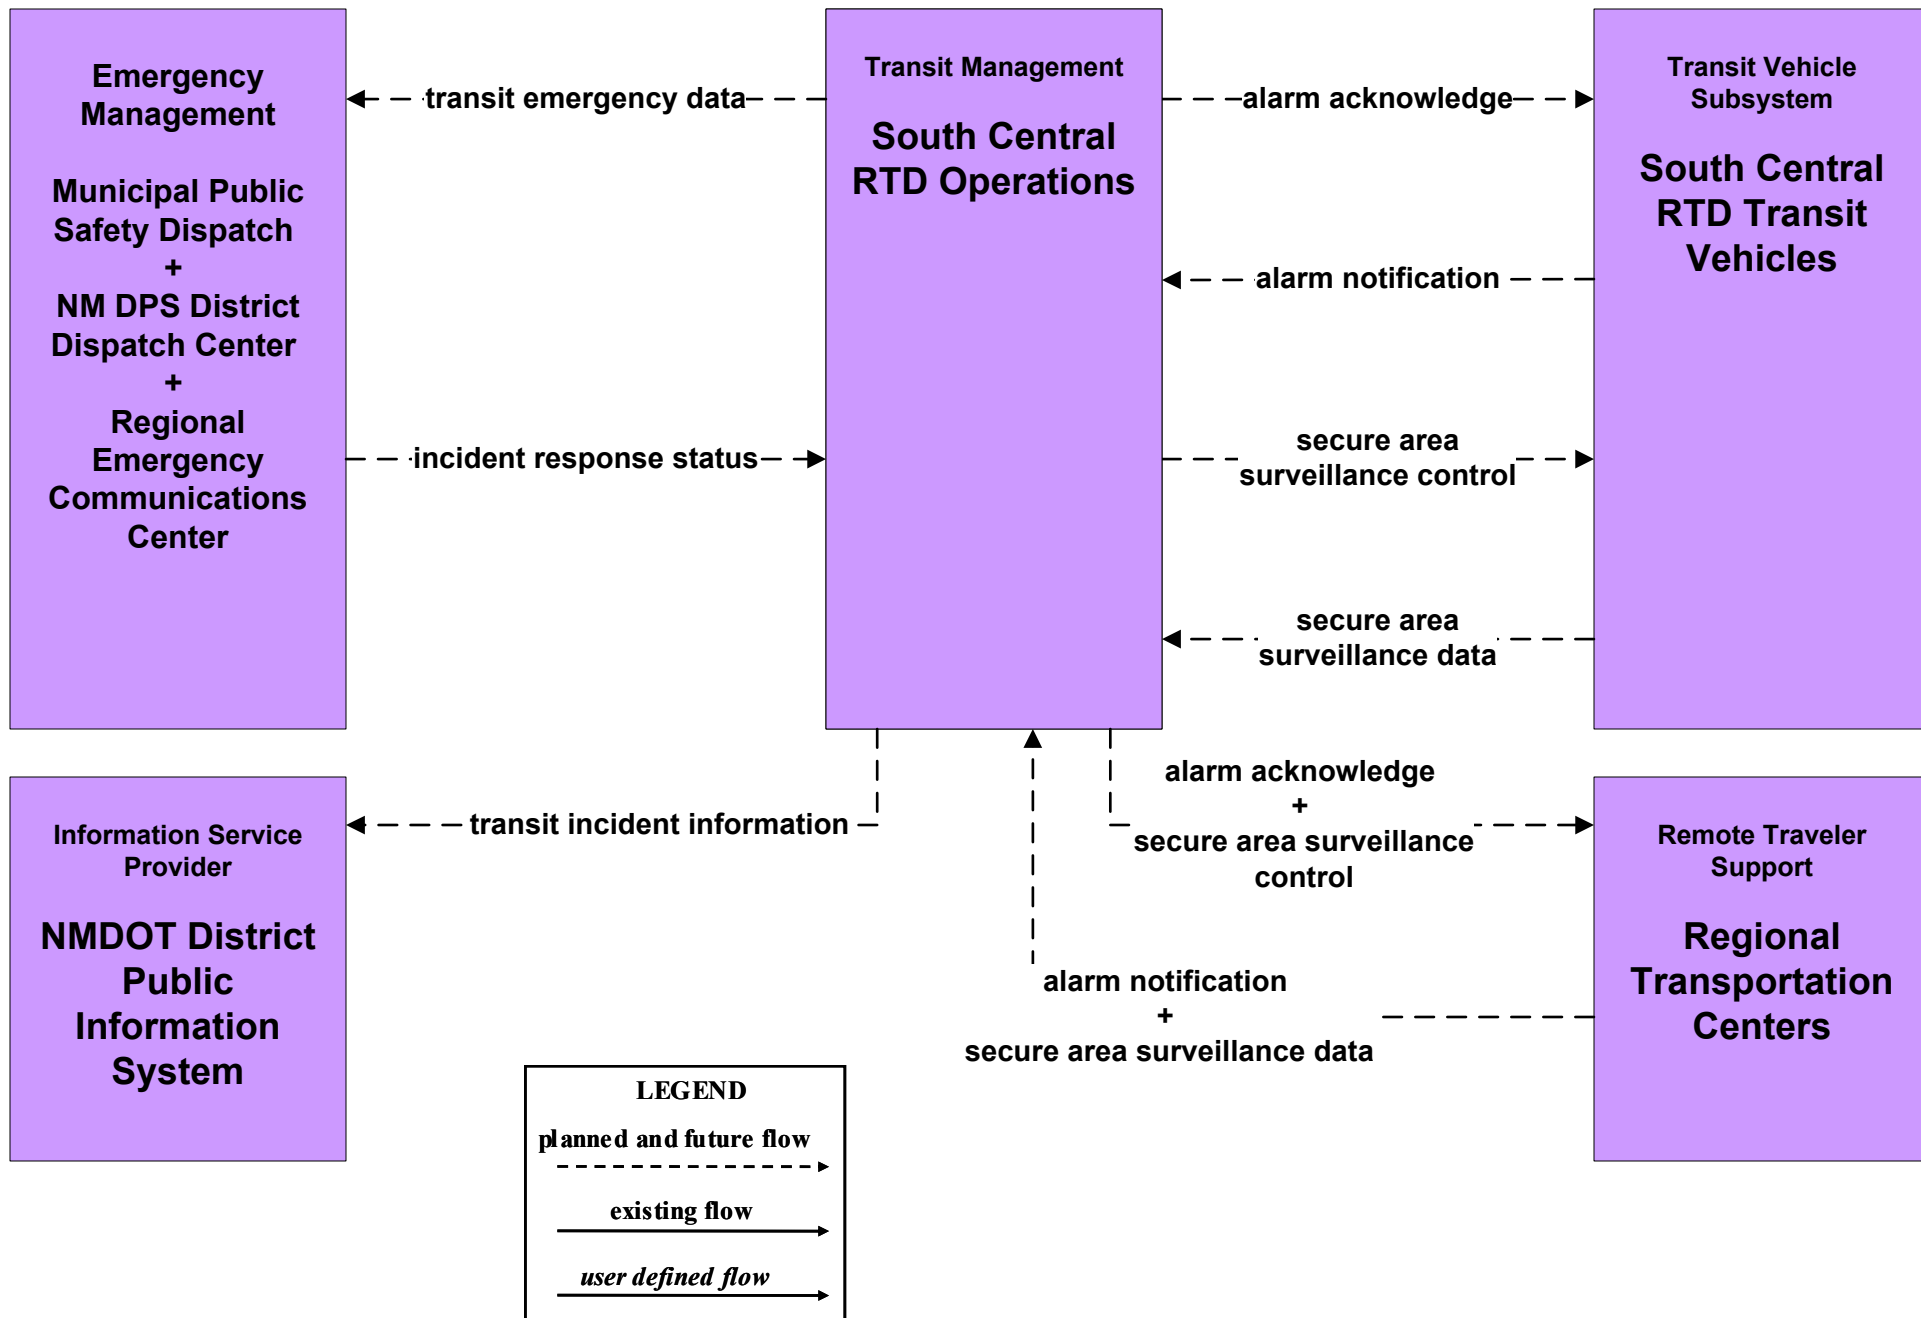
Emergency Management

Municipal Public Safety Dispatch
+
NM DPS District Dispatch Center
+
Regional Emergency Communications Center

transit emergency data

incident response status

Transit Management

South Central RTD Operations

alarm acknowledge

alarm notification

secure area surveillance control

secure area surveillance data

Transit Vehicle Subsystem

South Central RTD Transit Vehicles

Information Service Provider

NMDOT District Public Information System

transit incident information

alarm acknowledge
+
secure area surveillance control

alarm notification
+
secure area surveillance data

Remote Traveler Support

Regional Transportation Centers

LEGEND
planned and future flow
existing flow
user defined flow